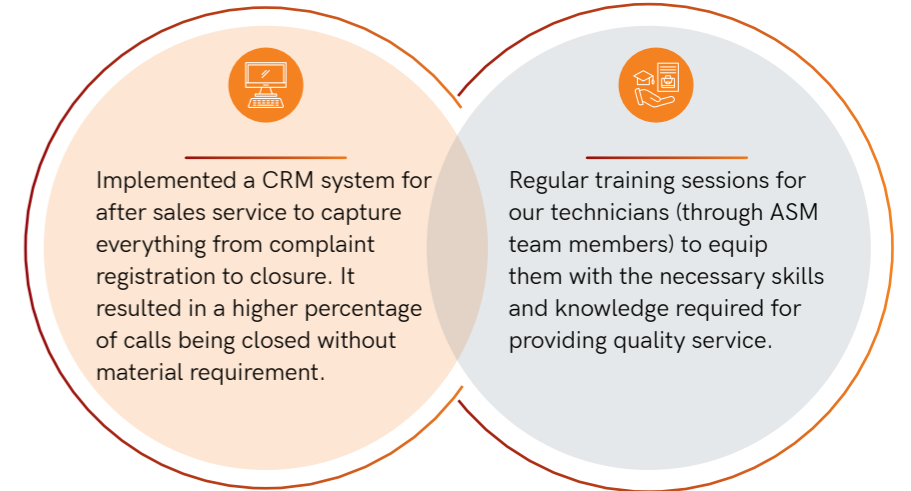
Implemented a CRM system for after sales service to capture everything from complaint registration to closure. It resulted in a higher percentage of calls being closed without material requirement.

Regular training sessions for our technicians (through ASM team members) to equip them with the necessary skills and knowledge required for providing quality service.